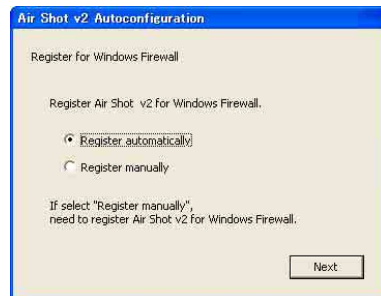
Air Shot v2 Autoconfiguration

Register for Windows Firewall

Register Air Shot v2 for Windows Firewall.

Register automatically

Register manually

If select "Register manually", need to register Air Shot v2 for Windows Firewall.

Next